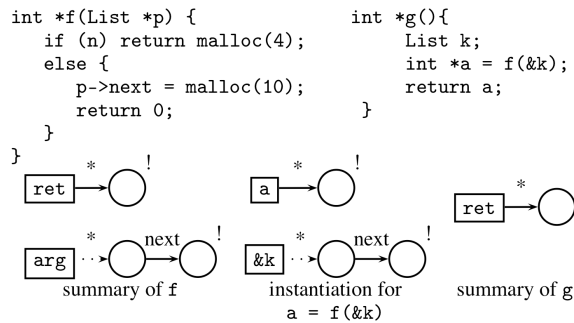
int *f(List *p) {
    if (n) return malloc(4);
    else {
        p->next = malloc(10);
        return 0;
    }
}

int *g(){
    List k;
    int *a = f(&k);
    return a;
}

ret * !

arg * next !

summary of f

a * !

&k * next !

instantiation for a = f(&k)

ret *

summary of g